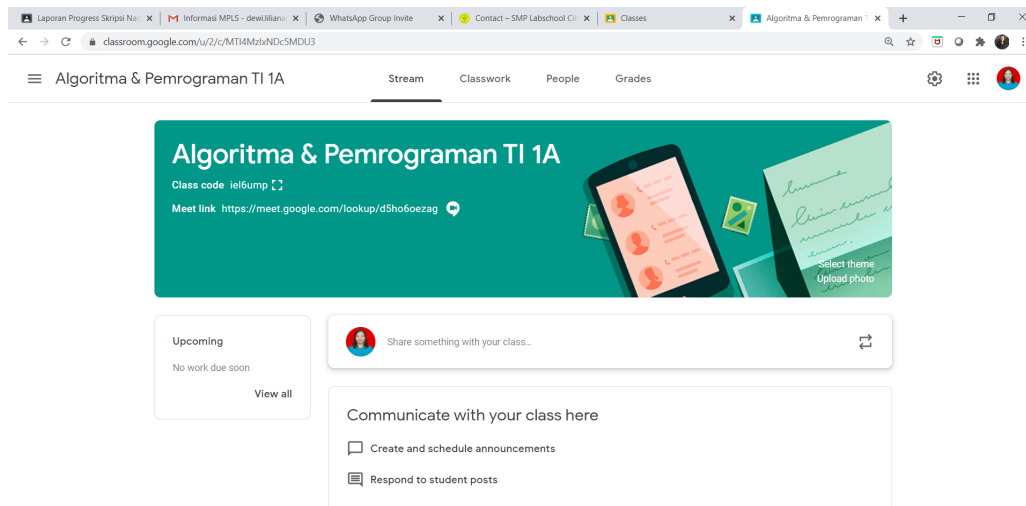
Laporan Progress Skripsi Na ×
Informasi MPLS - dewi.liliana ×
WhatsApp Group Invite ×
Contact – SMP Labschool Ci ×
Classes ×
Algoritma & Pemrograman T ×
+

classroom.google.com/u/2/c/MTI4MzlxNDc5MDU3

Algoritma & Pemrograman TI 1A

Stream
Classwork
People
Grades

Algoritma & Pemrograman TI 1A

Class code iel6ump

Meet link https://meet.google.com/lookup/d5ho6oezag

Select theme
Upload photo

Upcoming

No work due soon

View all

Share something with your class...

Communicate with your class here

Create and schedule announcements

Respond to student posts